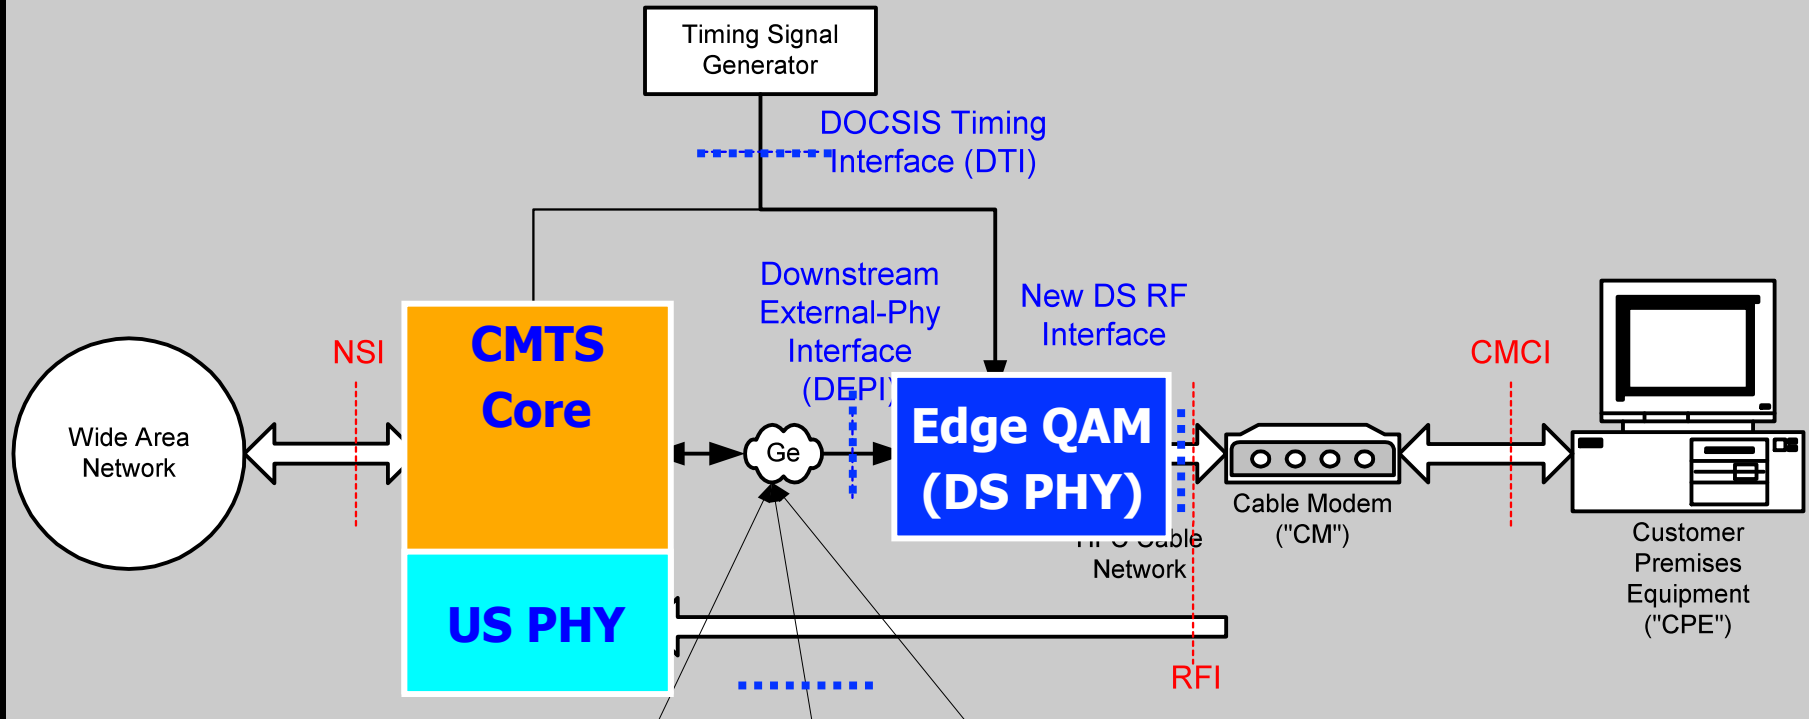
Timing Signal Generator

DOCSIS Timing Interface (DTI)

Downstream External-Phy Interface (DEPI)

New DS RF Interface

Wide Area Network

NSI

CMTS Core

US PHY

Ge

Edge QAM (DS PHY)

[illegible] Cable Network

Cable Modem ("CM")

CMCI

Customer Premises Equipment ("CPE")

RFI